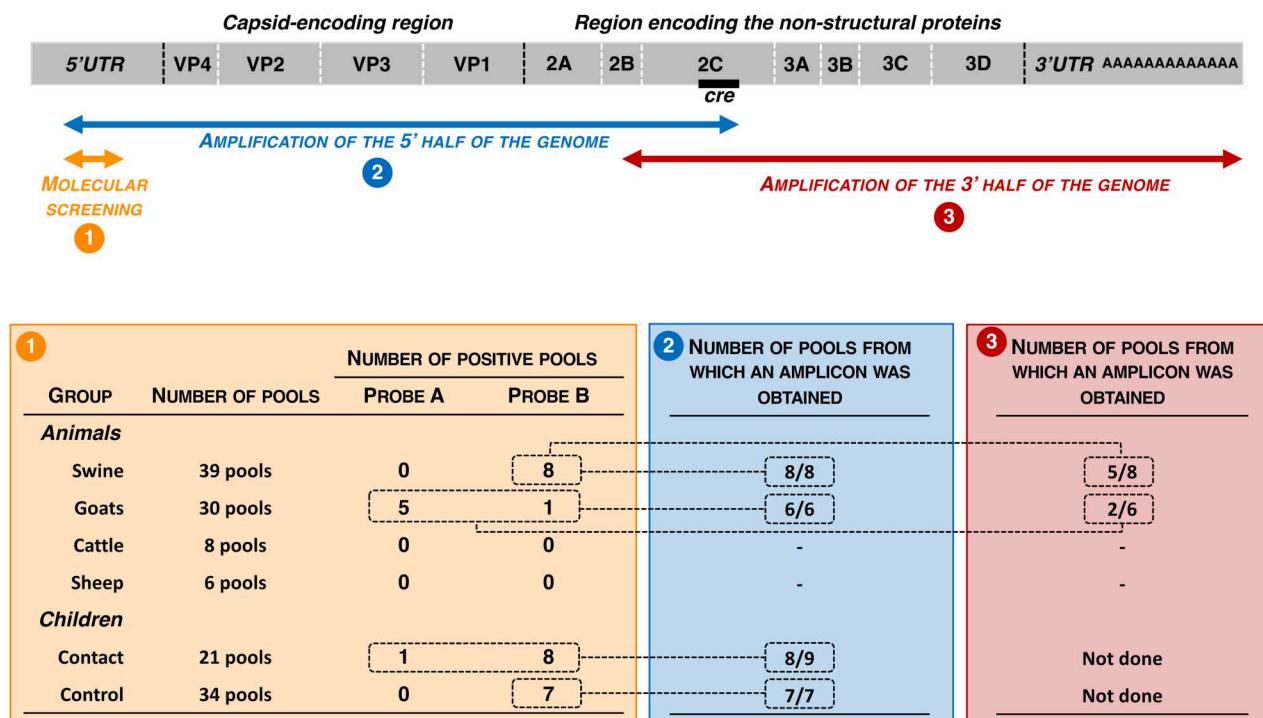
Capsid-encoding region

Region encoding the non-structural proteins

5'UTR | VP4 | VP2 | VP3 | VP1 | 2A | 2B | 2C | 3A | 3B | 3C | 3D | 3'UTR AAAAAAAAAAAA

cre

AMPLIFICATION OF THE 5' HALF OF THE GENOME

2

MOLECULAR SCREENING

1

AMPLIFICATION OF THE 3' HALF OF THE GENOME

3

1

| GROUP | NUMBER OF POOLS | NUMBER OF POSITIVE POOLS PROBE A | NUMBER OF POSITIVE POOLS PROBE B | 2 NUMBER OF POOLS FROM WHICH AN AMPLICON WAS OBTAINED | 3 NUMBER OF POOLS FROM WHICH AN AMPLICON WAS OBTAINED |
|---|---|---|---|---|---|
| Animals | | | | | |
| Swine | 39 pools | 0 | 8 | 8/8 | 5/8 |
| Goats | 30 pools | 5 | 1 | 6/6 | 2/6 |
| Cattle | 8 pools | 0 | 0 | - | - |
| Sheep | 6 pools | 0 | 0 | - | - |
| Children | | | | | |
| Contact | 21 pools | 1 | 8 | 8/9 | Not done |
| Control | 34 pools | 0 | 7 | 7/7 | Not done |